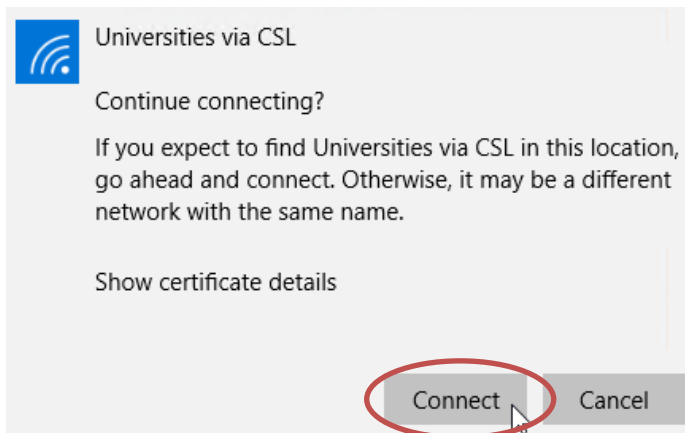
Universities via CSL

Continue connecting?

If you expect to find Universities via CSL in this location, go ahead and connect. Otherwise, it may be a different network with the same name.

Show certificate details

Connect

Cancel